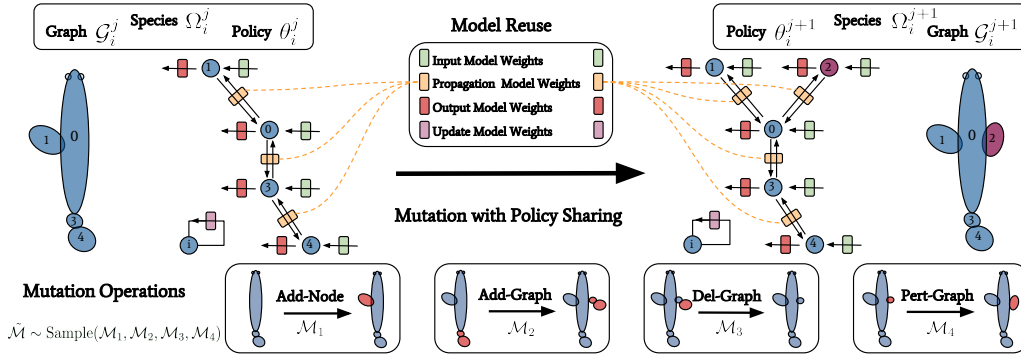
Graph $\mathcal{G}_i^j$ Species $\Omega_i^j$ Policy $\theta_i^j$

Model Reuse

Input Model Weights
Propagation Model Weights
Output Model Weights
Update Model Weights

Policy $\theta_i^{j+1}$ Species $\Omega_i^{j+1}$ Graph $\mathcal{G}_i^{j+1}$

1
0
3
4

1
0
3
i
4

1
2
0
3
i
4

1
0
2
3
4

Mutation with Policy Sharing

Mutation Operations

$\tilde{\mathcal{M}} \sim \mathrm{Sample}(\mathcal{M}_1, \mathcal{M}_2, \mathcal{M}_3, \mathcal{M}_4)$

Add-Node
$\mathcal{M}_1$

Add-Graph
$\mathcal{M}_2$

Del-Graph
$\mathcal{M}_3$

Pert-Graph
$\mathcal{M}_4$